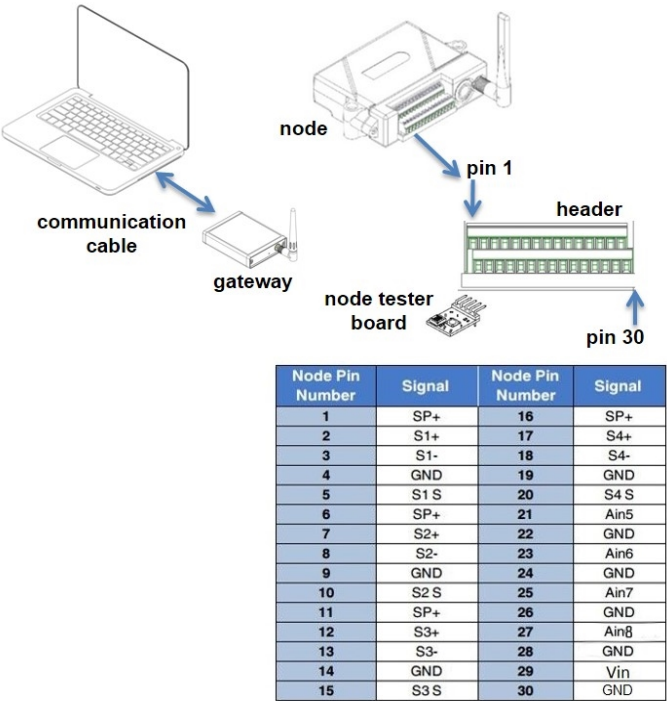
node

pin 1

header

communication cable

gateway

node tester board

pin 30

| Node Pin Number | Signal | Node Pin Number | Signal |
|---|---|---|---|
| 1 | SP+ | 16 | SP+ |
| 2 | S1+ | 17 | S4+ |
| 3 | S1- | 18 | S4- |
| 4 | GND | 19 | GND |
| 5 | S1 S | 20 | S4 S |
| 6 | SP+ | 21 | Ain5 |
| 7 | S2+ | 22 | GND |
| 8 | S2- | 23 | Ain6 |
| 9 | GND | 24 | GND |
| 10 | S2 S | 25 | Ain7 |
| 11 | SP+ | 26 | GND |
| 12 | S3+ | 27 | Ain8 |
| 13 | S3- | 28 | GND |
| 14 | GND | 29 | Vin |
| 15 | S3 S | 30 | GND |